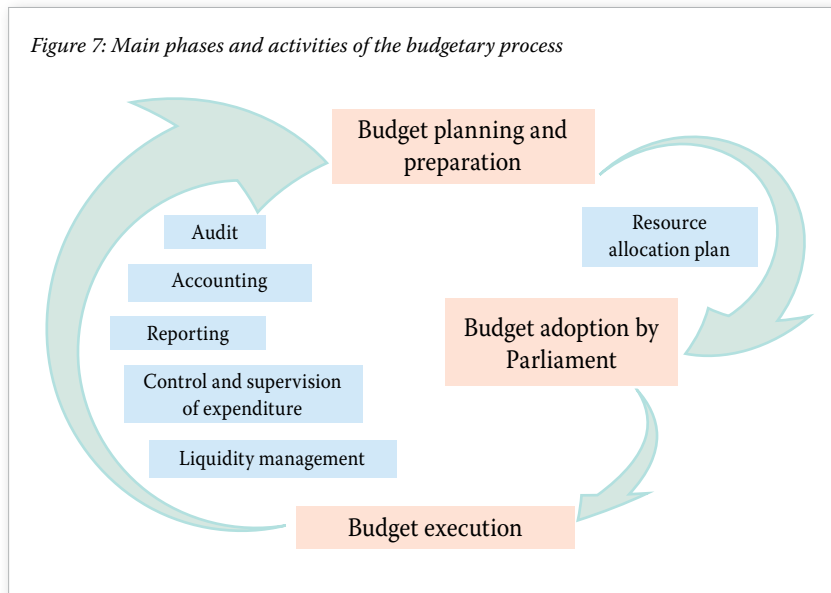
Figure 7: Main phases and activities of the budgetary process

Budget planning and preparation

Resource allocation plan

Budget adoption by Parliament

Budget execution

Audit

Accounting

Reporting

Control and supervision of expenditure

Liquidity management